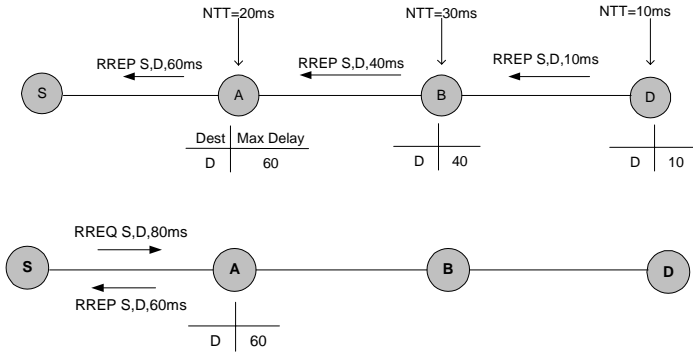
NTT=20ms

NTT=30ms

NTT=10ms

RREP S,D,60ms

RREP S,D,40ms

RREP S,D,10ms

S

A

B

D

| Dest | Max Delay |
|---|---|
| D | 60 |

| | |
|---|---|
| D | 40 |

| | |
|---|---|
| D | 10 |

RREQ S,D,80ms

S

A

B

D

RREP S,D,60ms

| | |
|---|---|
| D | 60 |